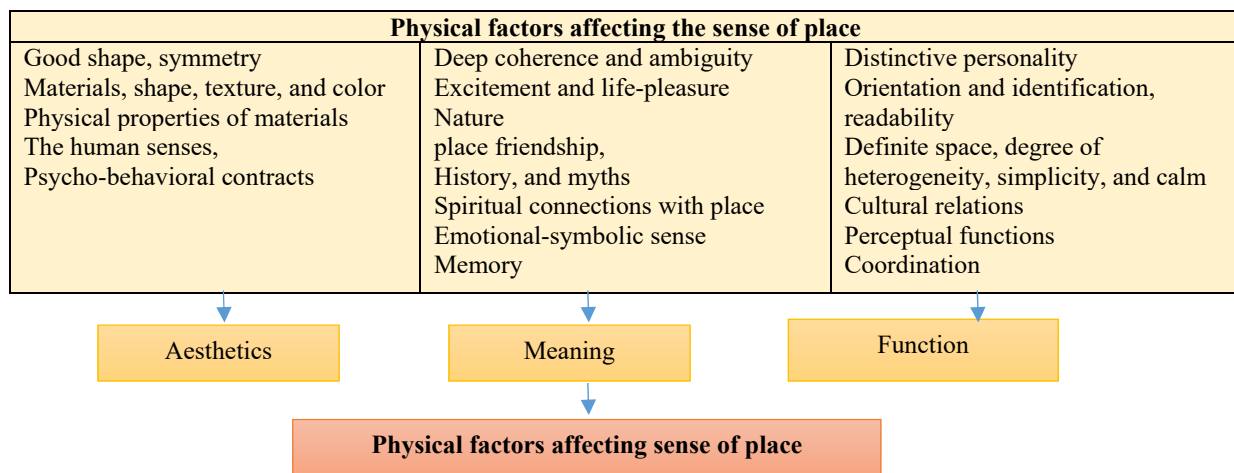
| Physical factors affecting the sense of place | | |
|---|---|---|
| Good shape, symmetry<br>Materials, shape, texture, and color<br>Physical properties of materials<br>The human senses,<br>Psycho-behavioral contracts | Deep coherence and ambiguity<br>Excitement and life-pleasure<br>Nature<br>place friendship,<br>History, and myths<br>Spiritual connections with place<br>Emotional-symbolic sense<br>Memory | Distinctive personality<br>Orientation and identification, readability<br>Definite space, degree of heterogeneity, simplicity, and calm<br>Cultural relations<br>Perceptual functions<br>Coordination |

Aesthetics

Meaning

Function

Physical factors affecting sense of place